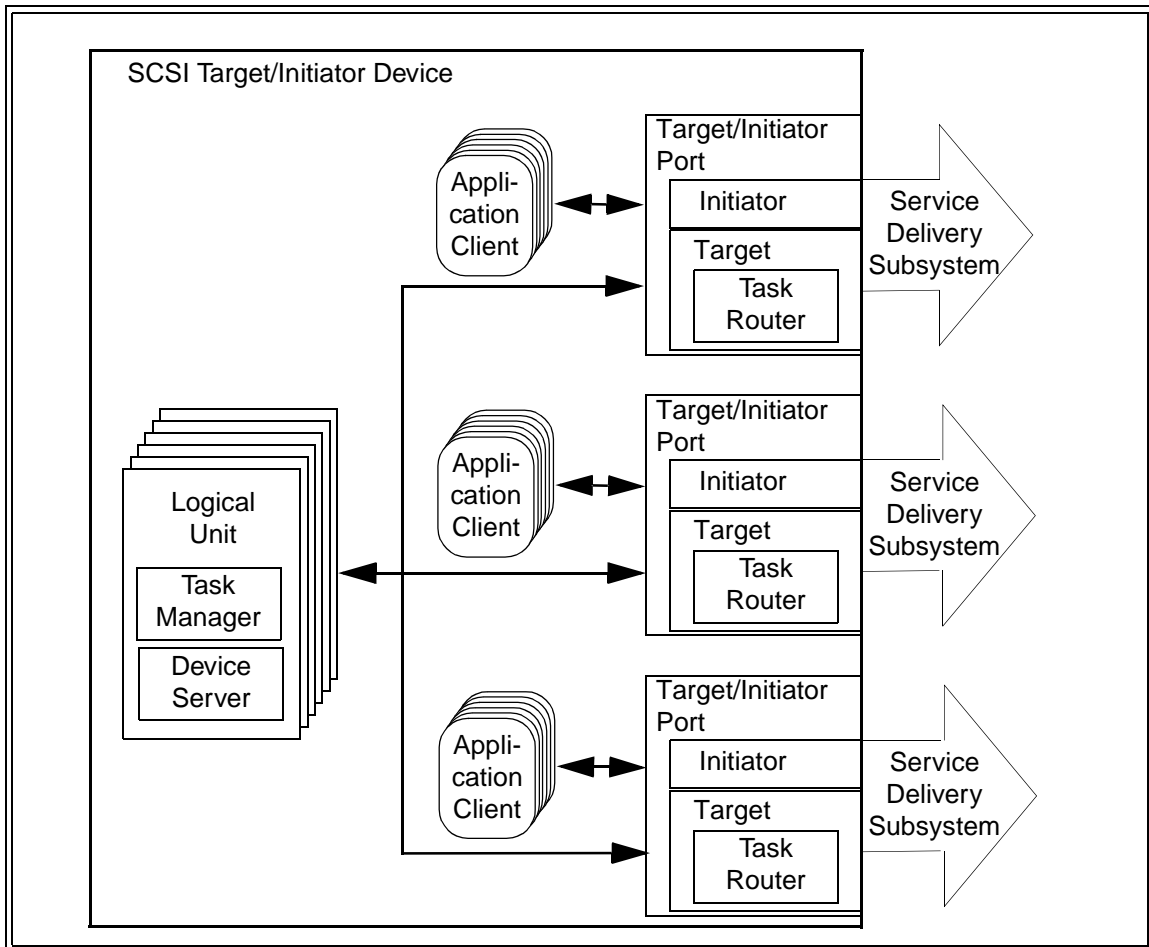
SCSI Target/Initiator Device

Application Client

Target/Initiator Port

Initiator

Target

Task Router

Service Delivery Subsystem

Logical Unit

Task Manager

Device Server

Application Client

Target/Initiator Port

Initiator

Target

Task Router

Service Delivery Subsystem

Application Client

Target/Initiator Port

Initiator

Target

Task Router

Service Delivery Subsystem